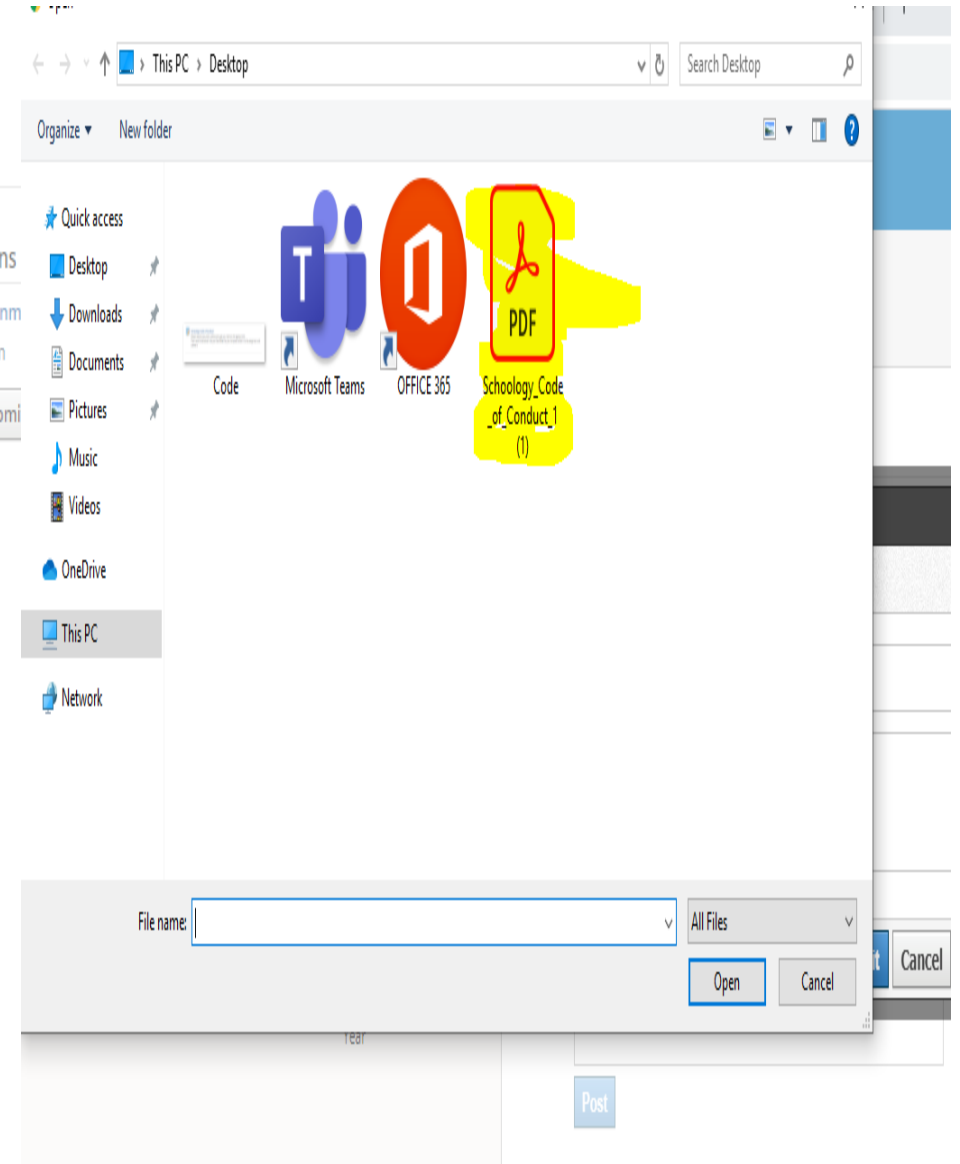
This PC › Desktop

Search Desktop

Organize ▾ New folder

Quick access
Desktop
Downloads
Documents
Pictures
Music
Videos
OneDrive
This PC
Network

Code
Microsoft Teams
OFFICE 365
PDF
Schoology_Code_of_Conduct_1 (1)

File name:
All Files
Open
Cancel

Cancel
Year
Post